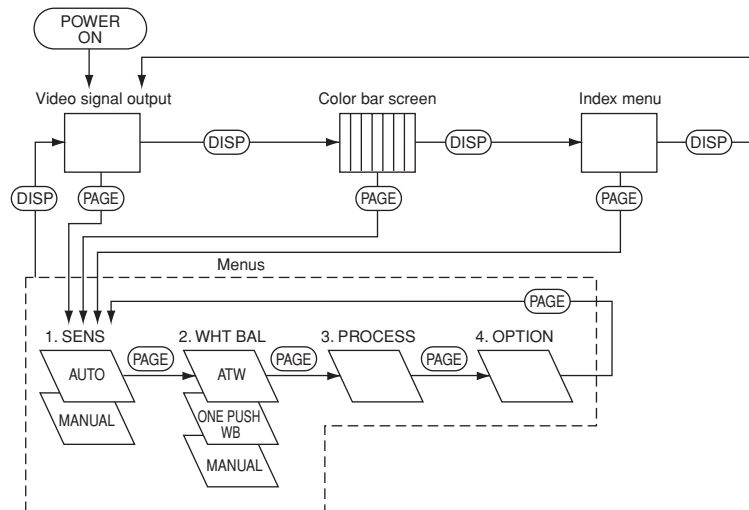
POWER ON

Video signal output

DISP

Color bar screen

DISP

Index menu

DISP

DISP

PAGE

PAGE

PAGE

Menus

PAGE

1. SENS

AUTO

MANUAL

PAGE

2. WHT BAL

ATW

ONE PUSH WB

MANUAL

PAGE

3. PROCESS

PAGE

4. OPTION